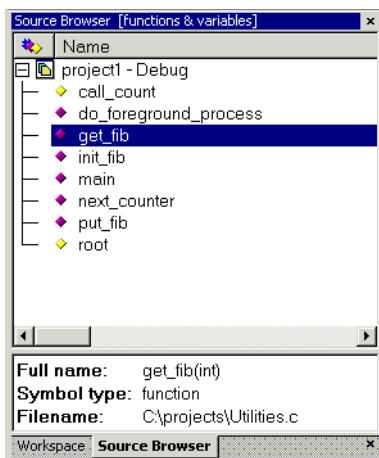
Source Browser [functions & variables]

Name

project1 - Debug

call_count

do_foreground_process

get_fib

init_fib

main

next_counter

put_fib

root

Full name: get_fib(int)

Symbol type: function

Filename: C:\projects\Utilities.c

Workspace Source Browser